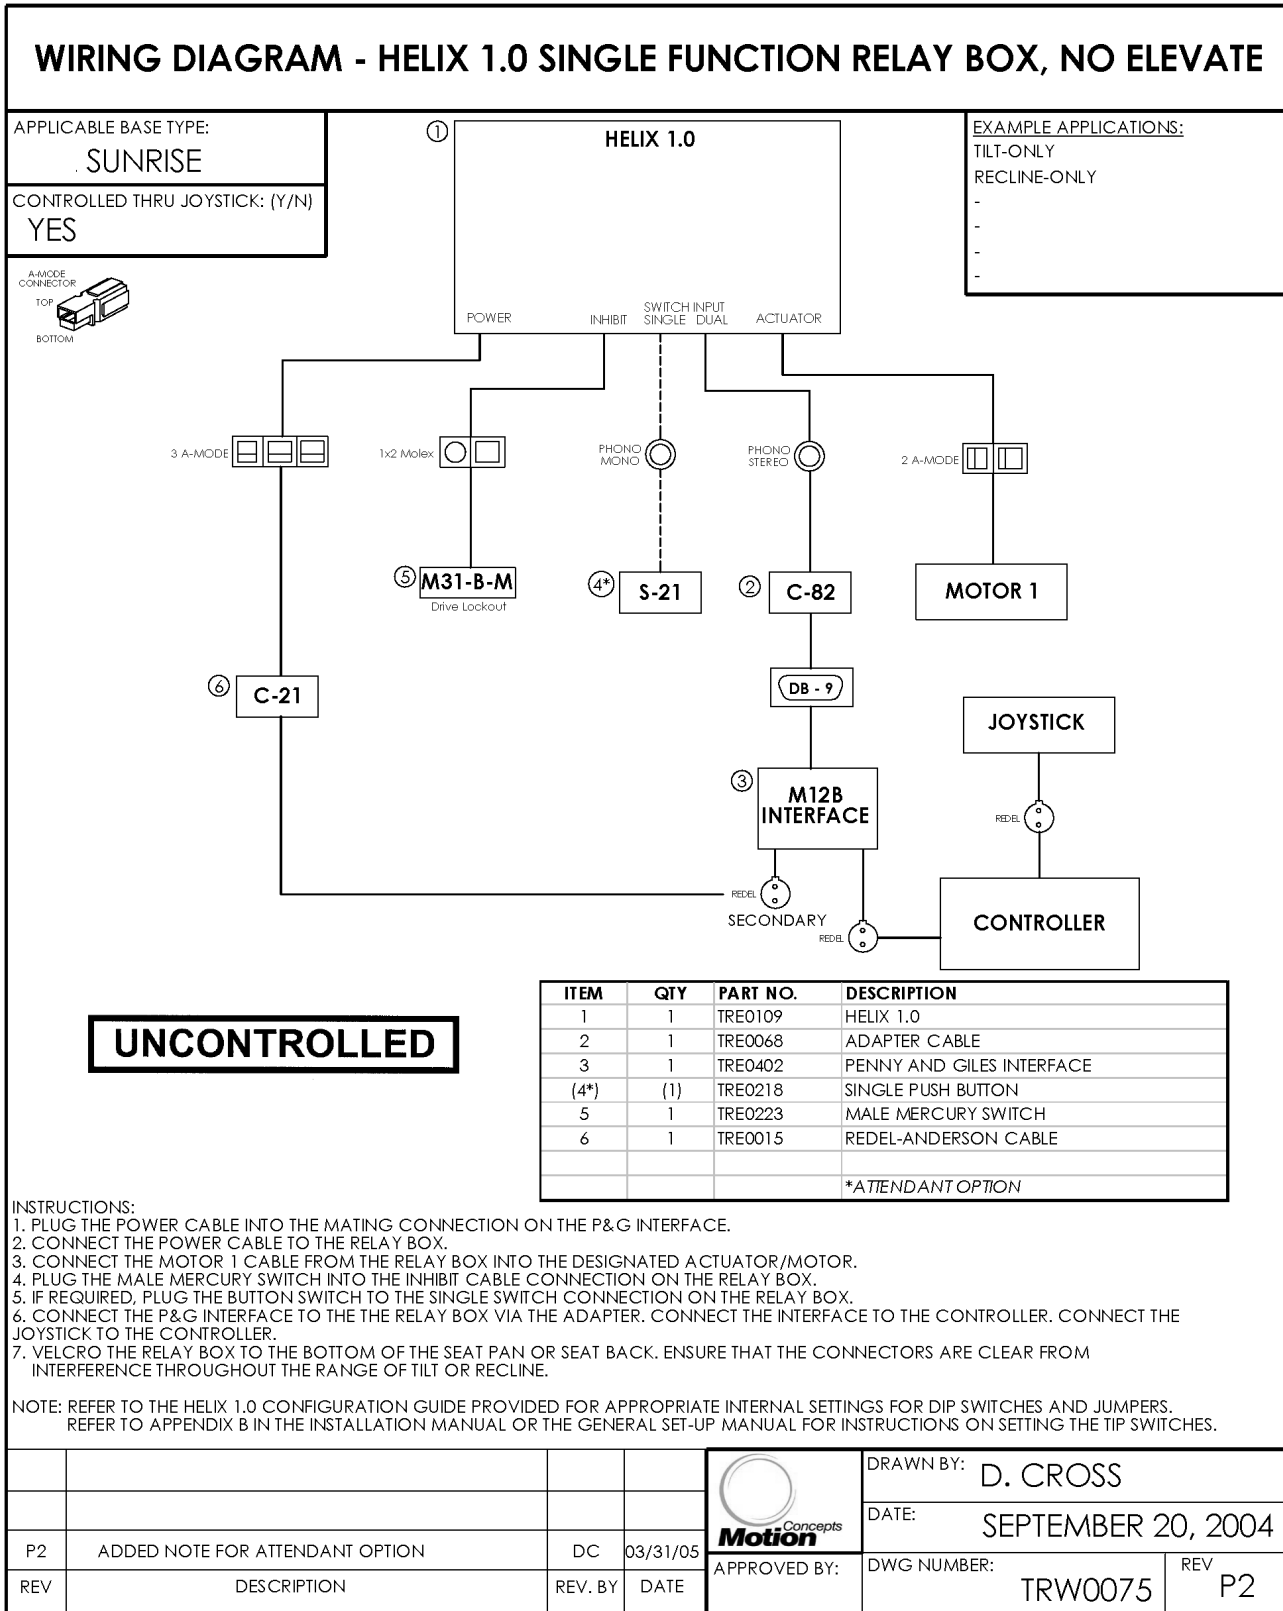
WIRING DIAGRAM - HELIX 1.0 SINGLE FUNCTION RELAY BOX, NO ELEVATE

APPLICABLE BASE TYPE:
SUNRISE

CONTROLLED THRU JOYSTICK: (Y/N)
YES

A-MODE CONNECTOR
TOP
BOTTOM

① HELIX 1.0
POWER INHIBIT SWITCH INPUT SINGLE DUAL ACTUATOR

EXAMPLE APPLICATIONS:
TILT-ONLY
RECLINE-ONLY
-
-
-
-

3 A-MODE
1x2 Molex
PHONO MONO
PHONO STEREO
2 A-MODE

⑤ M31-B-M
Drive Lockout
(4*) S-21
② C-82
MOTOR 1

⑥ C-21
DB - 9
JOYSTICK
③ M12B INTERFACE
REDEL
REDEL
SECONDARY
REDEL
CONTROLLER

UNCONTROLLED

| ITEM | QTY | PART NO. | DESCRIPTION |
|---|---|---|---|
| 1 | 1 | TRE0109 | HELIX 1.0 |
| 2 | 1 | TRE0068 | ADAPTER CABLE |
| 3 | 1 | TRE0402 | PENNY AND GILES INTERFACE |
| (4*) | (1) | TRE0218 | SINGLE PUSH BUTTON |
| 5 | 1 | TRE0223 | MALE MERCURY SWITCH |
| 6 | 1 | TRE0015 | REDEL-ANDERSON CABLE |
| | | | |
| | | | *ATTENDANT OPTION |

INSTRUCTIONS:
1. PLUG THE POWER CABLE INTO THE MATING CONNECTION ON THE P&G INTERFACE.
2. CONNECT THE POWER CABLE TO THE RELAY BOX.
3. CONNECT THE MOTOR 1 CABLE FROM THE RELAY BOX INTO THE DESIGNATED ACTUATOR/MOTOR.
4. PLUG THE MALE MERCURY SWITCH INTO THE INHIBIT CABLE CONNECTION ON THE RELAY BOX.
5. IF REQUIRED, PLUG THE BUTTON SWITCH TO THE SINGLE SWITCH CONNECTION ON THE RELAY BOX.
6. CONNECT THE P&G INTERFACE TO THE THE RELAY BOX VIA THE ADAPTER. CONNECT THE INTERFACE TO THE CONTROLLER. CONNECT THE JOYSTICK TO THE CONTROLLER.
7. VELCRO THE RELAY BOX TO THE BOTTOM OF THE SEAT PAN OR SEAT BACK. ENSURE THAT THE CONNECTORS ARE CLEAR FROM INTERFERENCE THROUGHOUT THE RANGE OF TILT OR RECLINE.

NOTE: REFER TO THE HELIX 1.0 CONFIGURATION GUIDE PROVIDED FOR APPROPRIATE INTERNAL SETTINGS FOR DIP SWITCHES AND JUMPERS.
REFER TO APPENDIX B IN THE INSTALLATION MANUAL OR THE GENERAL SET-UP MANUAL FOR INSTRUCTIONS ON SETTING THE TIP SWITCHES.

| | | | |
|---|---|---|---|
| | | | |
| | | | |
| P2 | ADDED NOTE FOR ATTENDANT OPTION | DC | 03/31/05 |
| REV | DESCRIPTION | REV. BY | DATE |

Motion Concepts
APPROVED BY:
DRAWN BY: D. CROSS
DATE: SEPTEMBER 20, 2004
DWG NUMBER: TRW0075
REV P2